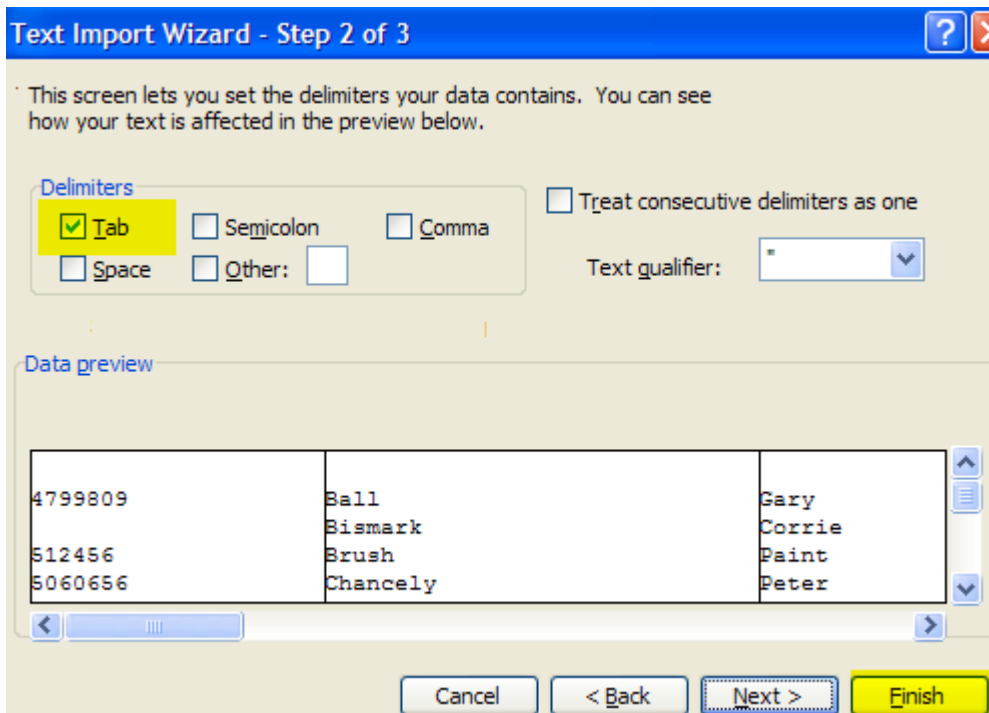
Text Import Wizard - Step 2 of 3

This screen lets you set the delimiters your data contains. You can see how your text is affected in the preview below.

Delimiters
Tab
Semicolon
Comma
Space
Other:

Treat consecutive delimiters as one

Text qualifier: "

Data preview

| | | |
|---|---|---|
| 4799809 | Ball | Gary |
| | Bismark | Corrie |
| 512456 | Brush | Paint |
| 5060656 | Chancely | Peter |

Cancel
< Back
Next >
Finish